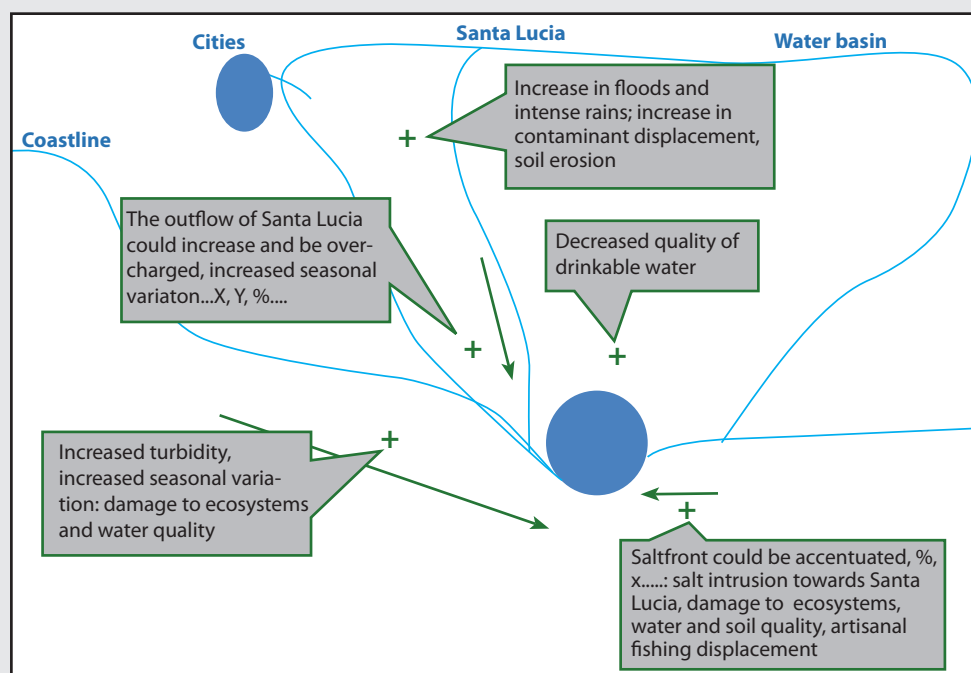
Cities

Santa Lucia

Water basin

Coastline

Increase in floods and intense rains; increase in contaminant displacement, soil erosion

+

The outflow of Santa Lucia could increase and be overcharged, increased seasonal variaton...X, Y, %....

Decreased quality of drinkable water

+

+

+

Increased turbidity, increased seasonal variation: damage to ecosystems and water quality

+

Saltfront could be accentuated, %, x.....: salt intrusion towards Santa Lucia, damage to ecosystems, water and soil quality, artisanal fishing displacement